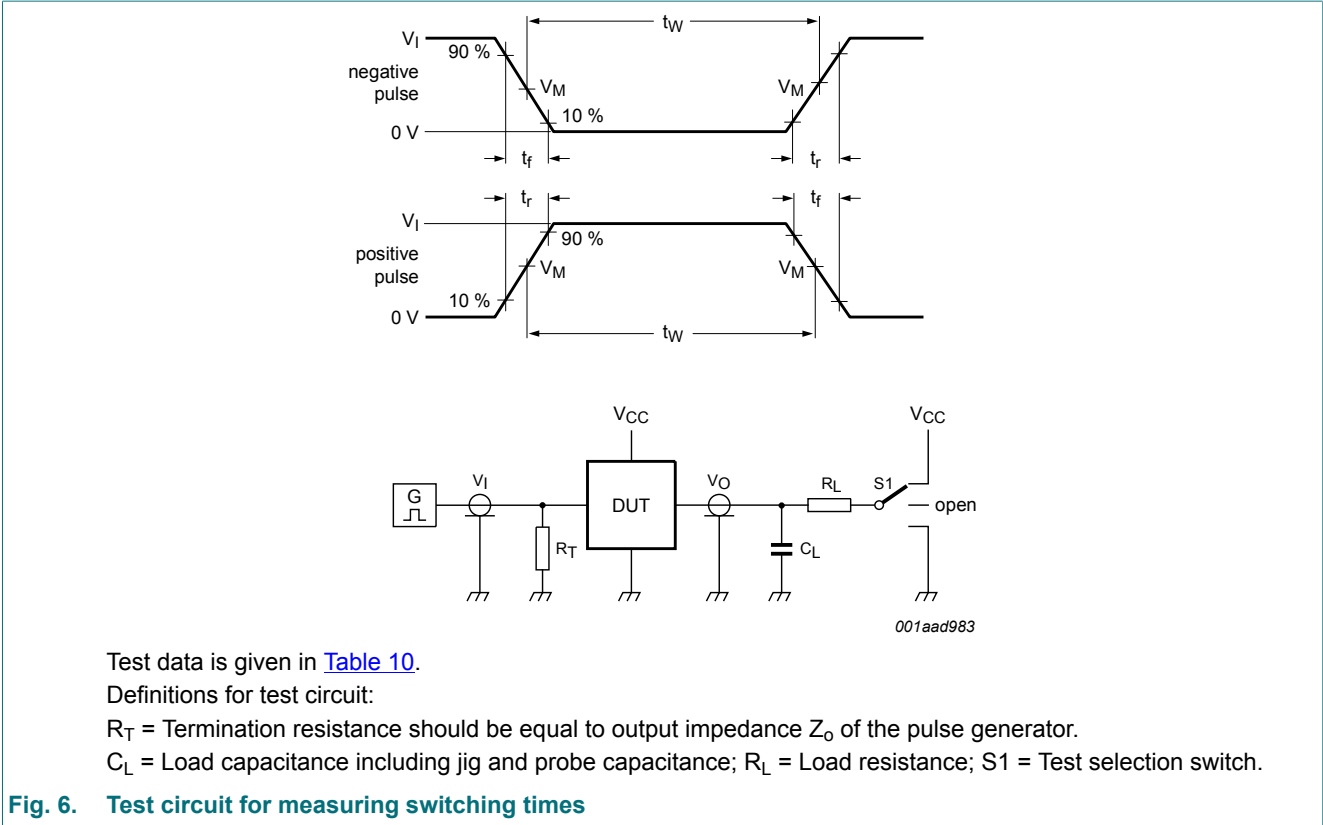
$V_I$
90 %
negative pulse
$V_M$
10 %
0 V
$t_W$
$V_M$
$t_f$
$t_r$

$t_r$
$t_f$
$V_I$
90 %
positive pulse
$V_M$
$V_M$
10 %
0 V
$t_W$

$V_{CC}$
$V_{CC}$
G
$V_I$
DUT
$V_O$
$R_L$
S1
open
$R_T$
$C_L$
001aad983

Test data is given in Table 10.

Definitions for test circuit:

$R_T$ = Termination resistance should be equal to output impedance $Z_o$ of the pulse generator.

$C_L$ = Load capacitance including jig and probe capacitance; $R_L$ = Load resistance; S1 = Test selection switch.

Fig. 6. Test circuit for measuring switching times